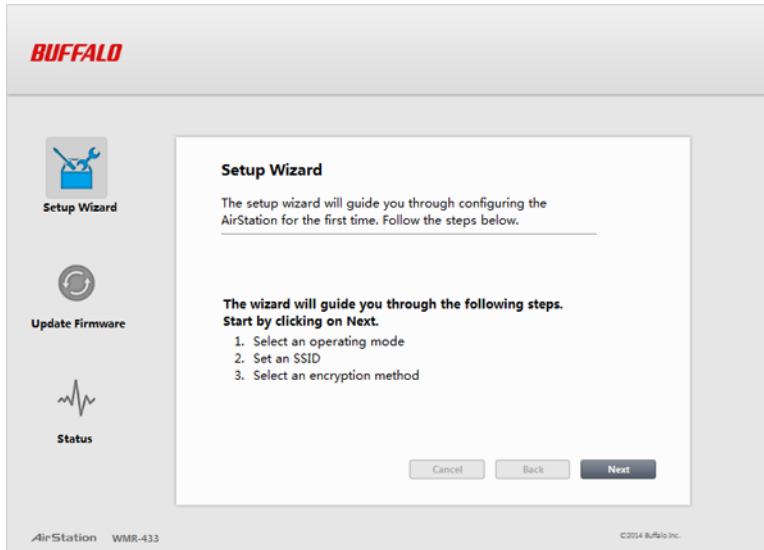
BUFFALO

Setup Wizard

Update Firmware

Status

Setup Wizard

The setup wizard will guide you through configuring the AirStation for the first time. Follow the steps below.

The wizard will guide you through the following steps.
Start by clicking on Next.

1. Select an operating mode
2. Set an SSID
3. Select an encryption method

Cancel Back Next

AirStation WMR-433

©2014 Buffalo Inc.